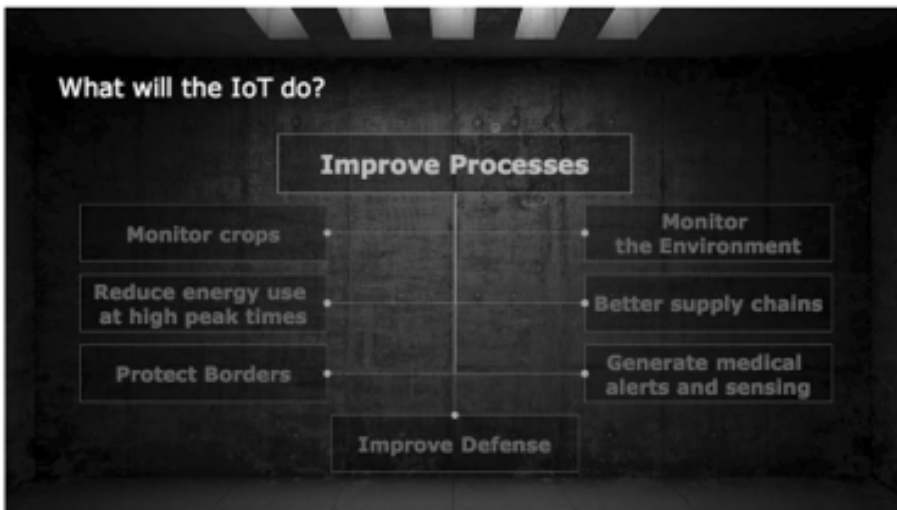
What will the IoT do?

Improve Processes

Monitor crops

Monitor the Environment

Reduce energy use at high peak times

Better supply chains

Protect Borders

Generate medical alerts and sensing

Improve Defense